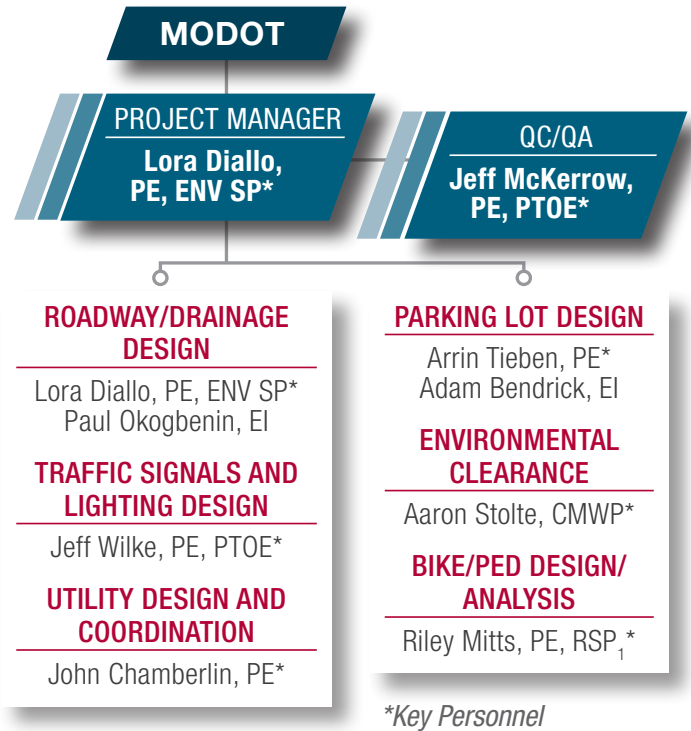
MODOT

PROJECT MANAGER
Lora Diallo, PE, ENV SP*

QC/QA
Jeff McKerrow, PE, PTOE*

ROADWAY/DRAINAGE DESIGN
Lora Diallo, PE, ENV SP*
Paul Okogbenin, EI

TRAFFIC SIGNALS AND LIGHTING DESIGN
Jeff Wilke, PE, PTOE*

UTILITY DESIGN AND COORDINATION
John Chamberlin, PE*

PARKING LOT DESIGN
Arrin Tieben, PE*
Adam Bendrick, EI

ENVIRONMENTAL CLEARANCE
Aaron Stolte, CMWP*

BIKE/PED DESIGN/ ANALYSIS
Riley Mitts, PE, RSP$_1$*

*Key Personnel